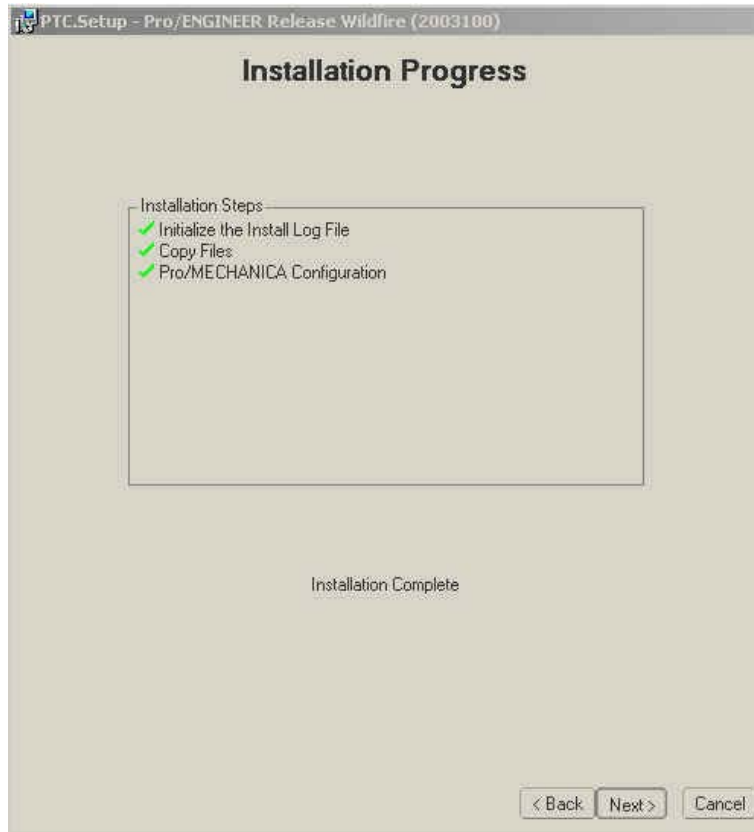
PTC.Setup - Pro/ENGINEER Release Wildfire (2003180)

Installation Progress

Installation Steps
Initialize the Install Log File
Copy Files
Pro/MECHANICA Configuration

Installation Complete

< Back
Next >
Cancel